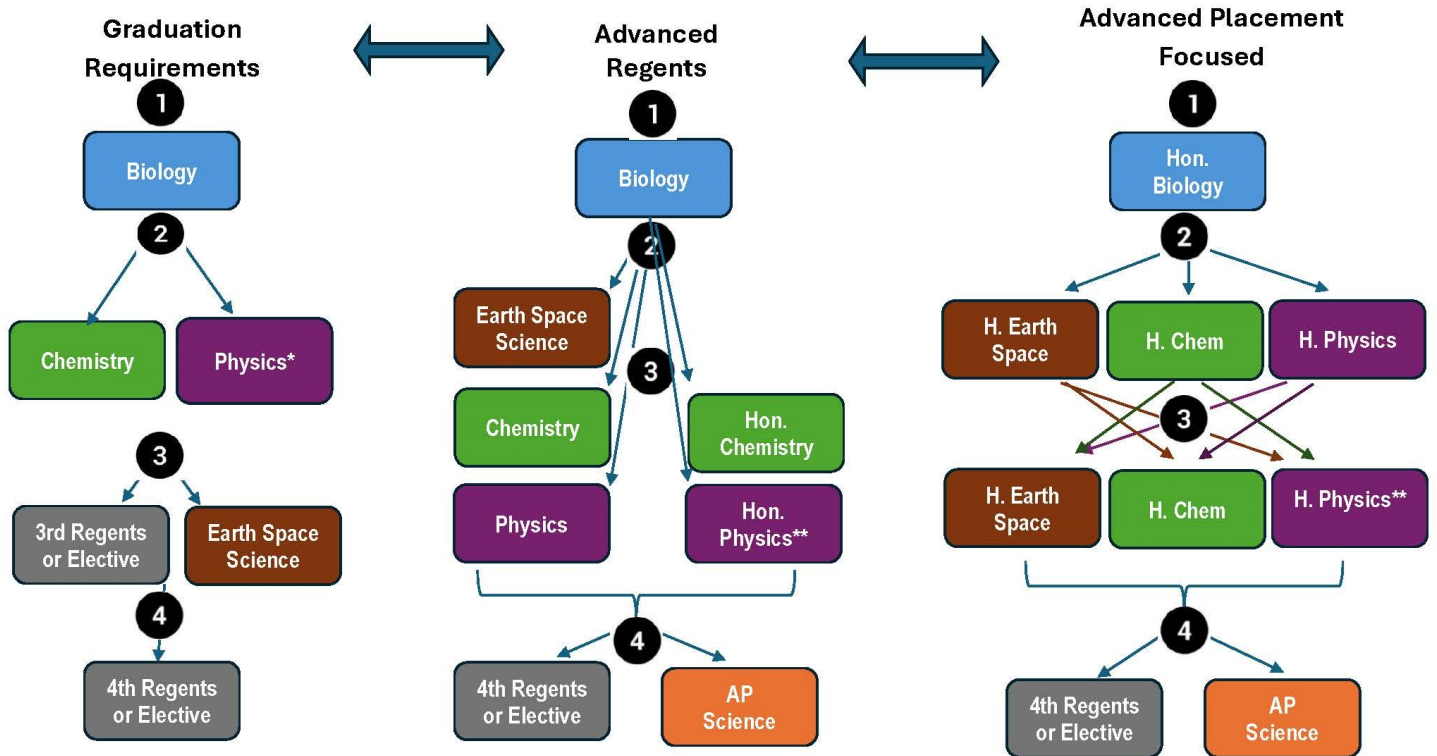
Graduation Requirements

1

Biology

2

Chemistry

Physics*

3

3rd Regents or Elective

Earth Space Science

4

4th Regents or Elective

Advanced Regents

1

Biology

2

Earth Space Science

3

Chemistry

Hon. Chemistry

Physics

Hon. Physics**

4

4th Regents or Elective

AP Science

Advanced Placement Focused

1

Hon. Biology

2

H. Earth Space

H. Chem

H. Physics

3

H. Earth Space

H. Chem

H. Physics**

4

4th Regents or Elective

AP Science